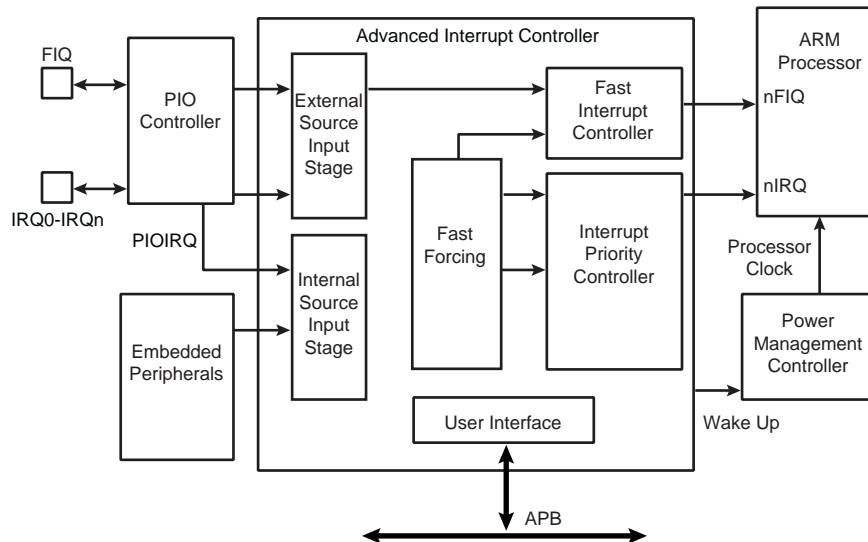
FIQ

IRQ0-IRQn

PIO Controller

PIOIRQ

Embedded Peripherals

Advanced Interrupt Controller

External Source Input Stage

Internal Source Input Stage

Fast Forcing

Fast Interrupt Controller

Interrupt Priority Controller

User Interface

ARM Processor

nFIQ

nIRQ

Processor Clock

Power Management Controller

Wake Up

APB